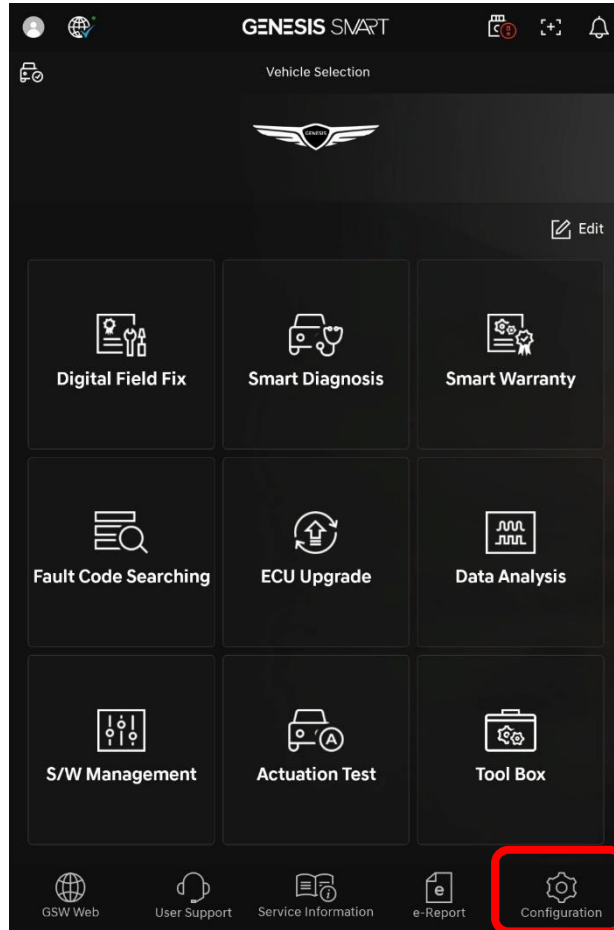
GENESIS SMART

Vehicle Selection

GENESIS

Edit

Digital Field Fix

Smart Diagnosis

Smart Warranty

Fault Code Searching

ECU Upgrade

Data Analysis

S/W Management

Actuation Test

Tool Box

GSW Web

User Support

Service Information

e-Report

Configuration